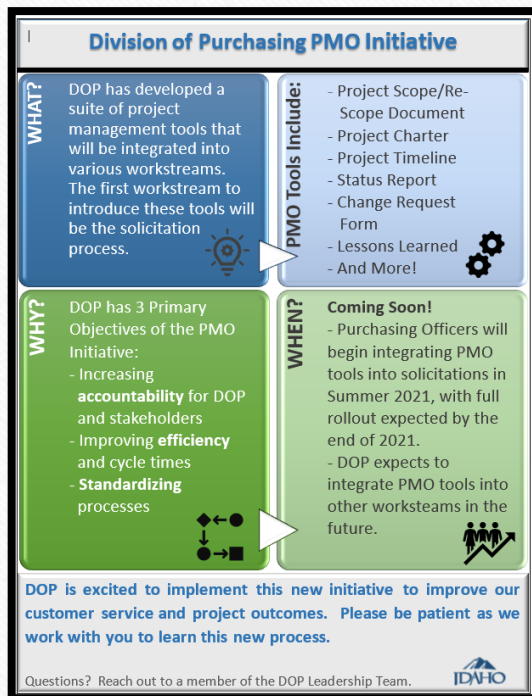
Division of Purchasing PMO Initiative

WHAT?

DOP has developed a suite of project management tools that will be integrated into various workstreams. The first workstream to introduce these tools will be the solicitation process.

PMO Tools Include:

- Project Scope/Re-Scope Document
- Project Charter
- Project Timeline
- Status Report
- Change Request Form
- Lessons Learned
- And More!

WHY?

DOP has 3 Primary Objectives of the PMO Initiative:
- Increasing **accountability** for DOP and stakeholders
- Improving **efficiency** and cycle times
- **Standardizing** processes

WHEN?

**Coming Soon!**
- Purchasing Officers will begin integrating PMO tools into solicitations in Summer 2021, with full rollout expected by the end of 2021.
- DOP expects to integrate PMO tools into other worksteams in the future.

DOP is excited to implement this new initiative to improve our customer service and project outcomes. Please be patient as we work with you to learn this new process.

Questions? Reach out to a member of the DOP Leadership Team.

IDAHO